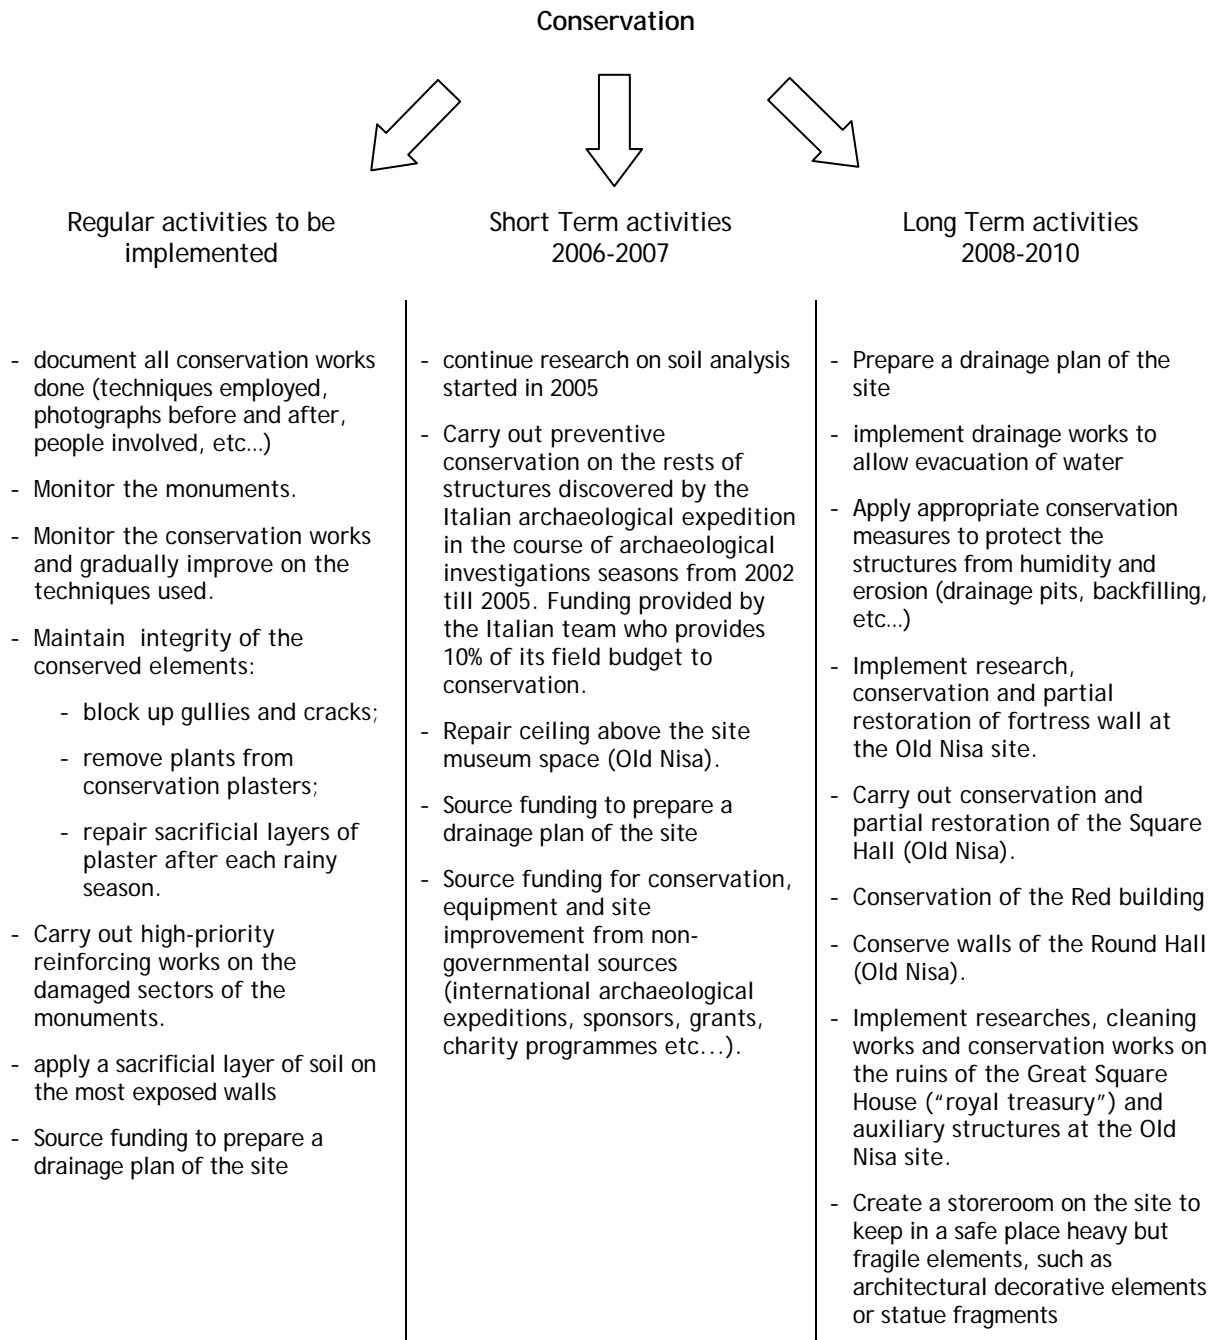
Conservation

Regular activities to be implemented

- document all conservation works done (techniques employed, photographs before and after, people involved, etc…)
- Monitor the monuments.
- Monitor the conservation works and gradually improve on the techniques used.
- Maintain integrity of the conserved elements:
  - block up gullies and cracks;
  - remove plants from conservation plasters;
  - repair sacrificial layers of plaster after each rainy season.
- Carry out high-priority reinforcing works on the damaged sectors of the monuments.
- apply a sacrificial layer of soil on the most exposed walls
- Source funding to prepare a drainage plan of the site

Short Term activities 2006-2007

- continue research on soil analysis started in 2005
- Carry out preventive conservation on the rests of structures discovered by the Italian archaeological expedition in the course of archaeological investigations seasons from 2002 till 2005. Funding provided by the Italian team who provides 10% of its field budget to conservation.
- Repair ceiling above the site museum space (Old Nisa).
- Source funding to prepare a drainage plan of the site
- Source funding for conservation, equipment and site improvement from non-governmental sources (international archaeological expeditions, sponsors, grants, charity programmes etc…).

Long Term activities 2008-2010

- Prepare a drainage plan of the site
- implement drainage works to allow evacuation of water
- Apply appropriate conservation measures to protect the structures from humidity and erosion (drainage pits, backfilling, etc…)
- Implement research, conservation and partial restoration of fortress wall at the Old Nisa site.
- Carry out conservation and partial restoration of the Square Hall (Old Nisa).
- Conservation of the Red building
- Conserve walls of the Round Hall (Old Nisa).
- Implement researches, cleaning works and conservation works on the ruins of the Great Square House ("royal treasury") and auxiliary structures at the Old Nisa site.
- Create a storeroom on the site to keep in a safe place heavy but fragile elements, such as architectural decorative elements or statue fragments